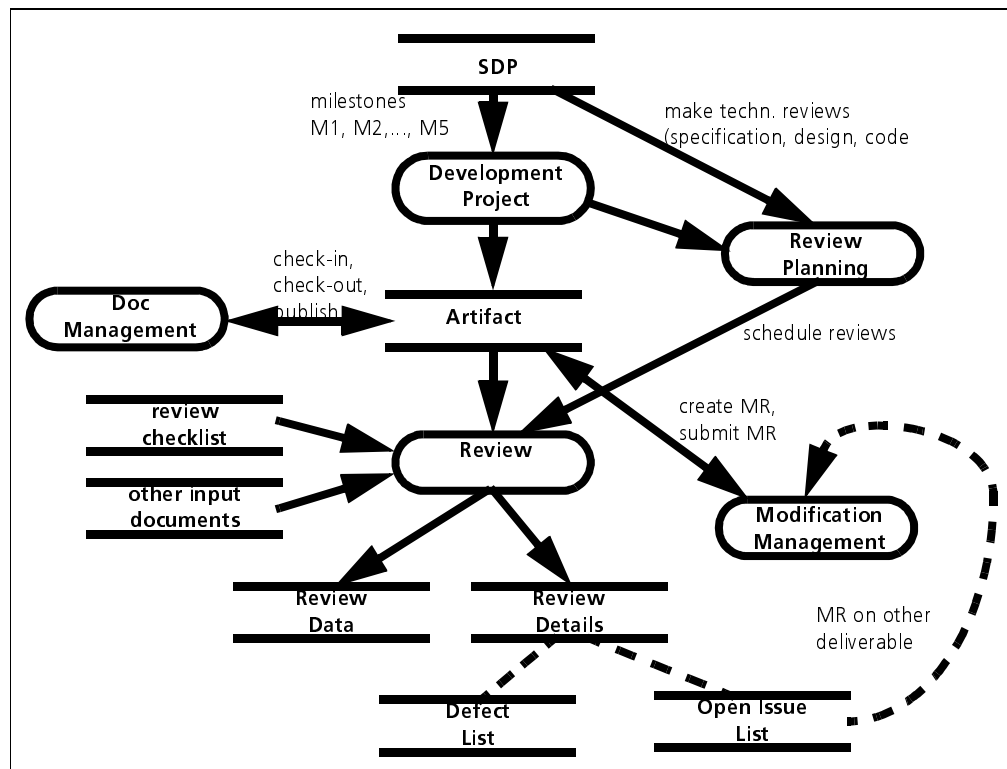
SDP

milestones M1, M2,..., M5

make techn. reviews (specification, design, code

Development Project

Review Planning

check-in, check-out, publish

Doc Management

Artifact

schedule reviews

review checklist

other input documents

Review

create MR, submit MR

Modification Management

Review Data

Review Details

MR on other deliverable

Defect List

Open Issue List